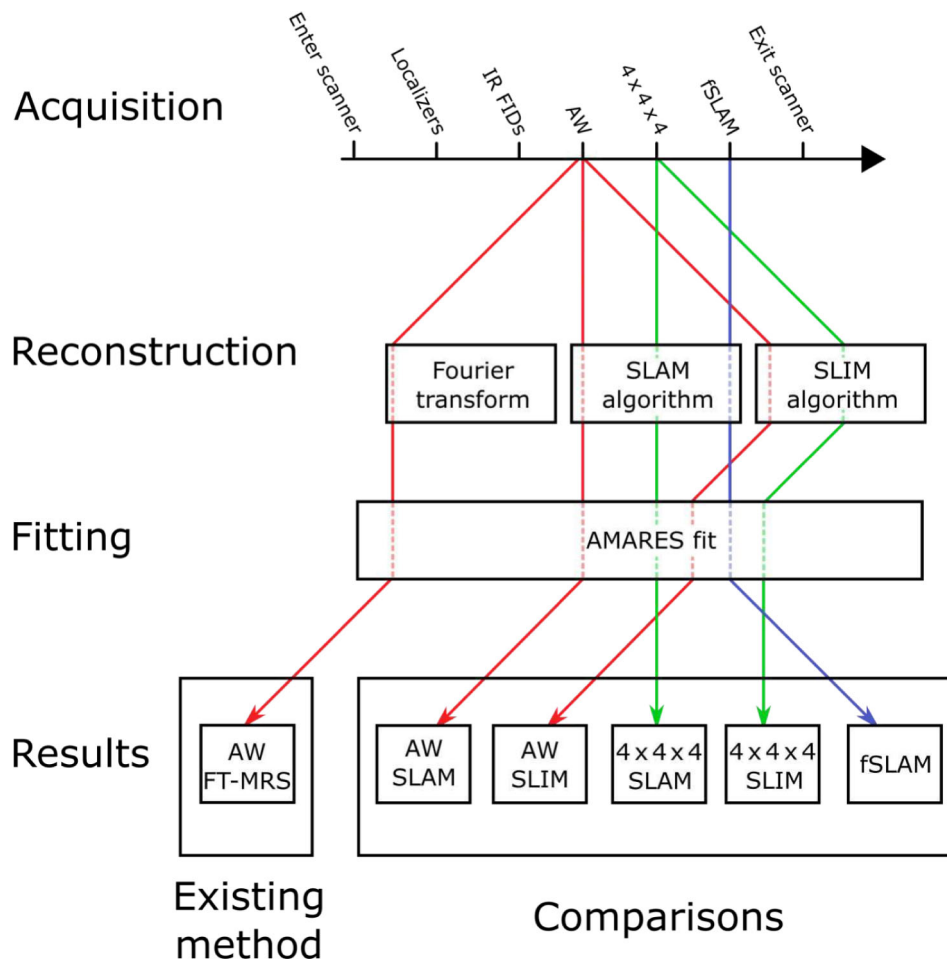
Acquisition

Enter scanner
Localizers
IR FIDs
AW
4 x 4 x 4
fSLAM
Exit scanner

Reconstruction

Fourier transform

SLAM algorithm

SLIM algorithm

Fitting

AMARES fit

Results

AW FT-MRS

AW SLAM

AW SLIM

4 x 4 x 4 SLAM

4 x 4 x 4 SLIM

fSLAM

Existing method

Comparisons